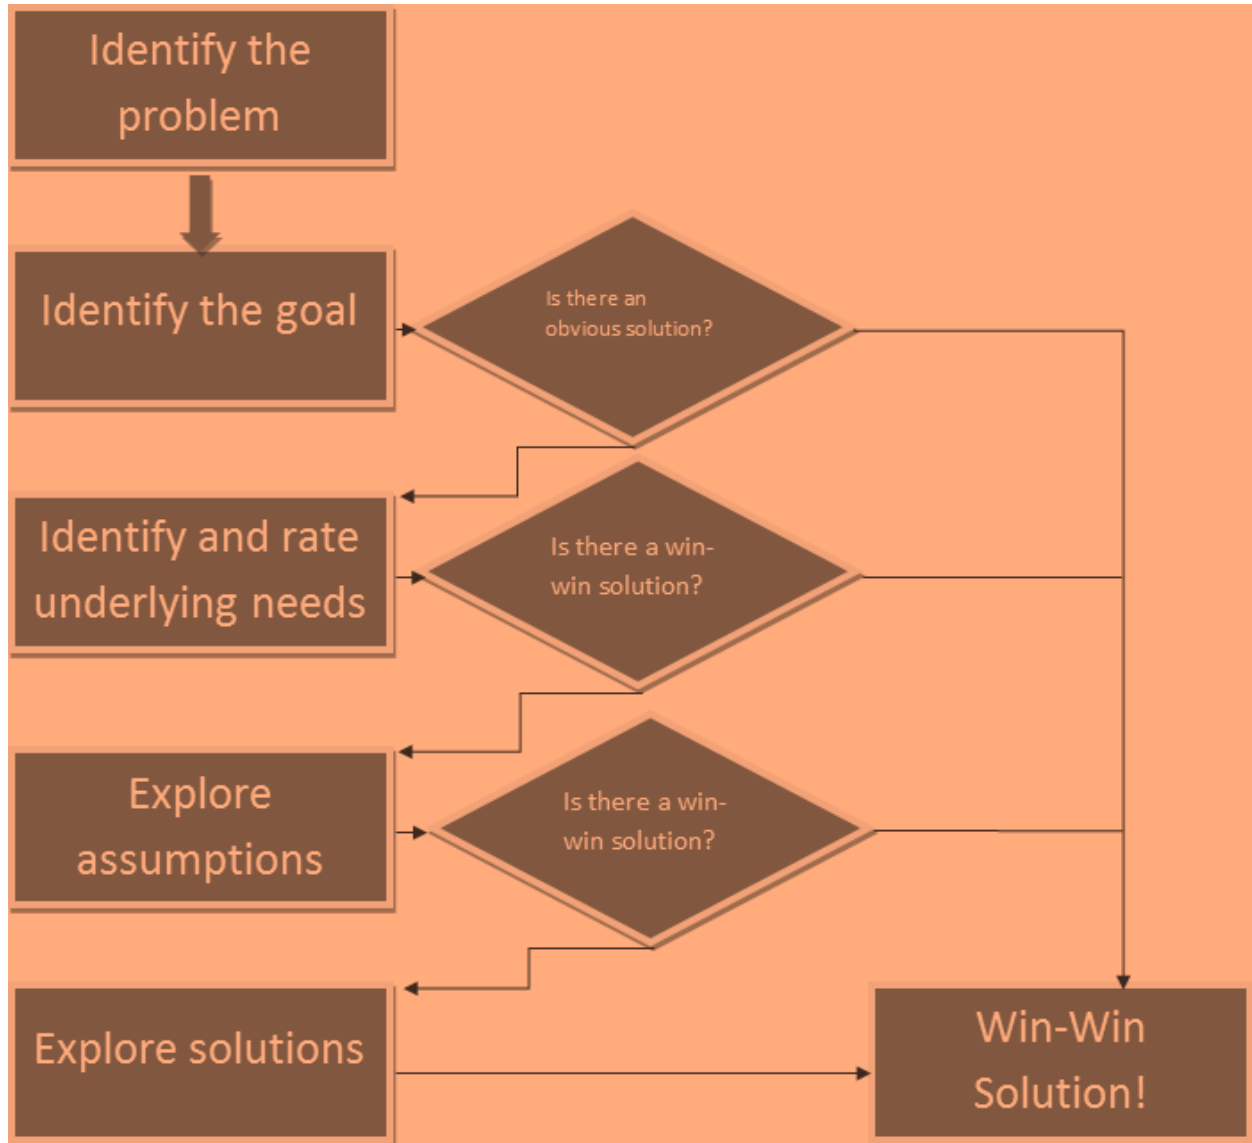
Identify the problem

Identify the goal

Is there an obvious solution?

Identify and rate underlying needs

Is there a win-win solution?

Explore assumptions

Is there a win-win solution?

Explore solutions

Win-Win Solution!